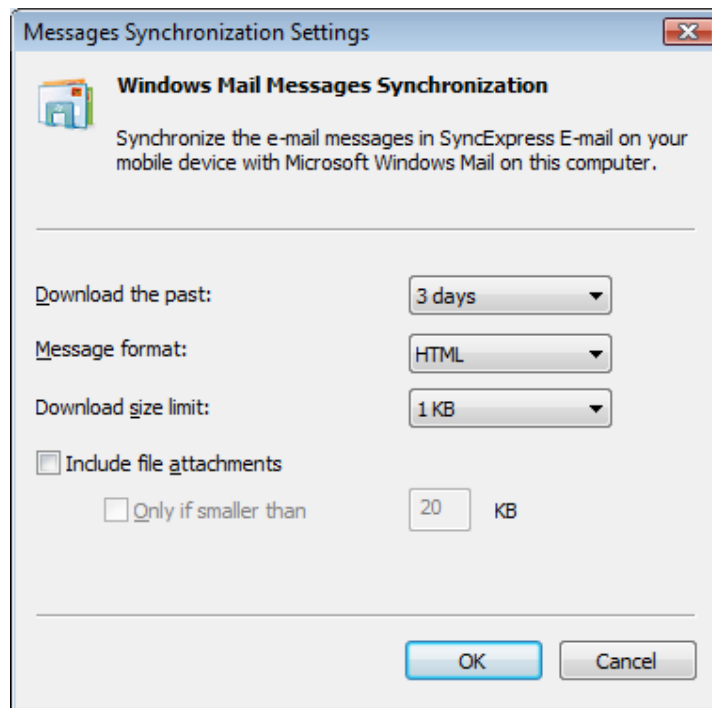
Messages Synchronization Settings

Windows Mail Messages Synchronization

Synchronize the e-mail messages in SyncExpress E-mail on your mobile device with Microsoft Windows Mail on this computer.

Download the past: 3 days

Message format: HTML

Download size limit: 1 KB

Include file attachments

Only if smaller than 20 KB

OK Cancel